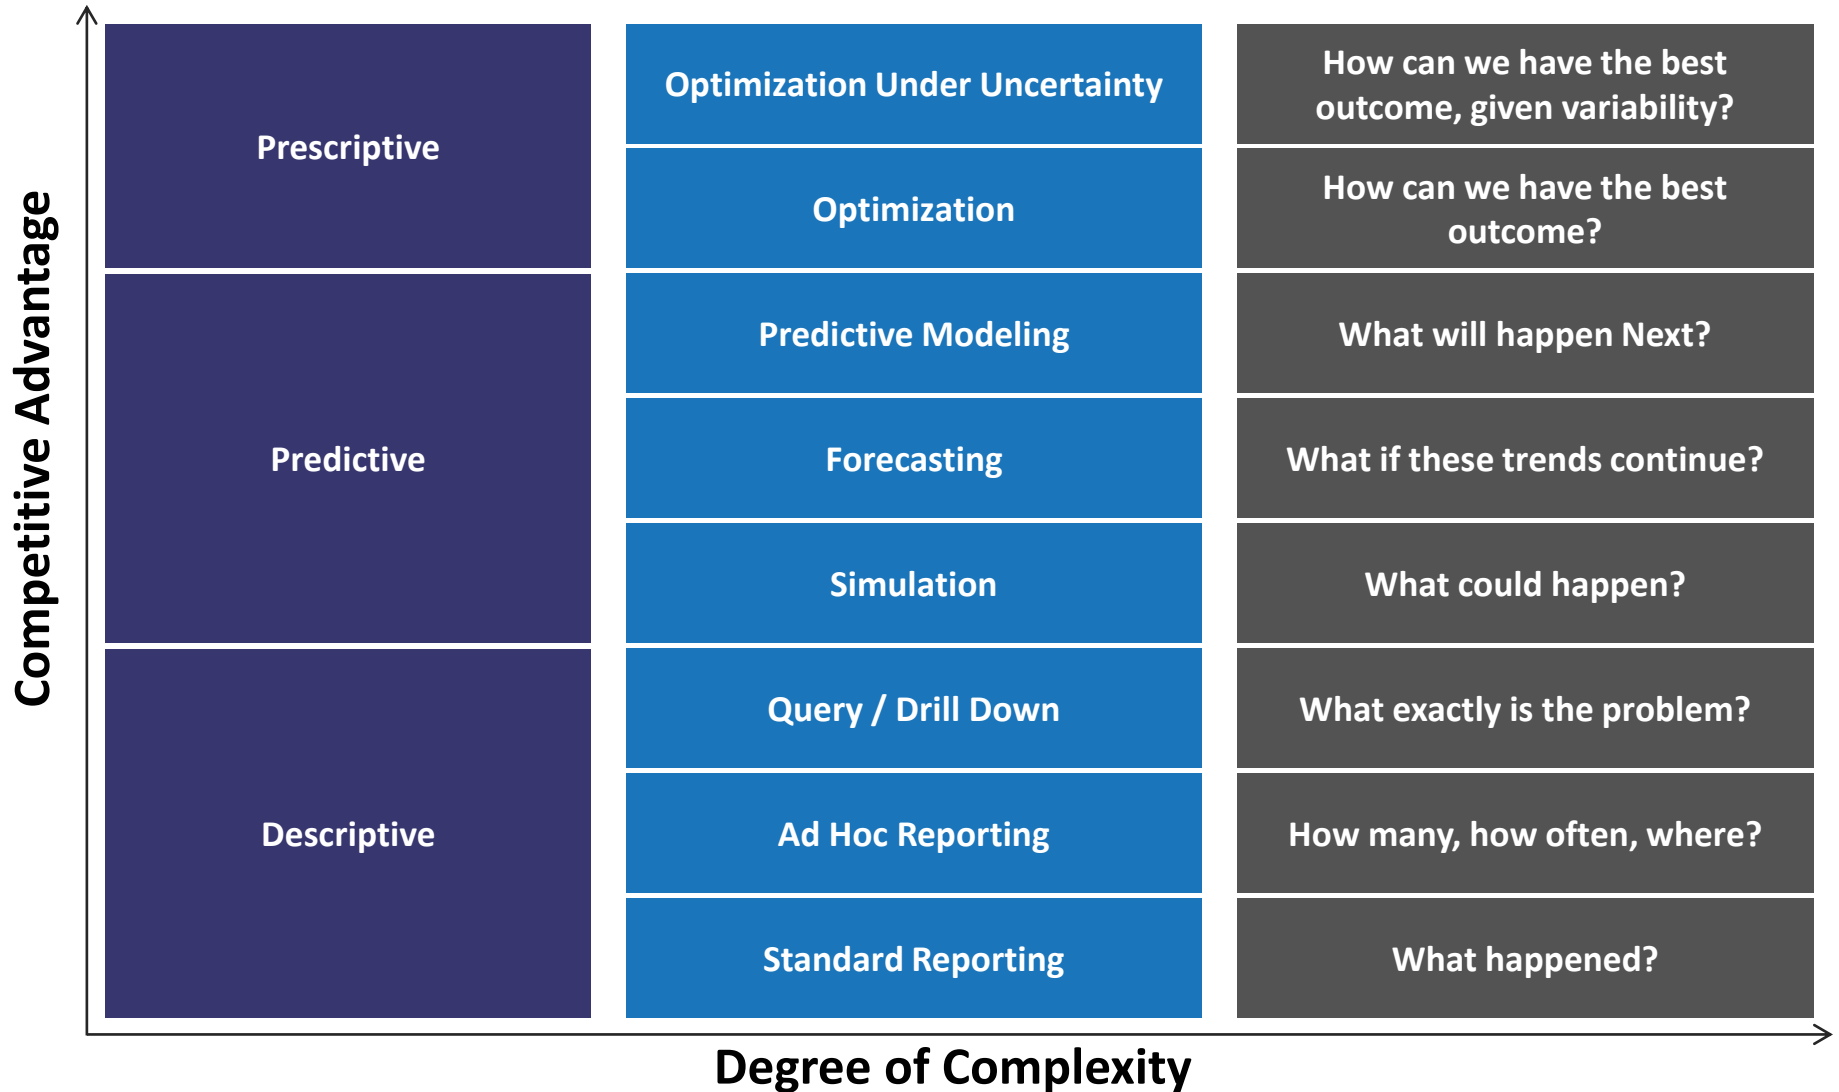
Competitive Advantage

| | | |
|---|---|---|
| Prescriptive | Optimization Under Uncertainty | How can we have the best outcome, given variability? |
| | Optimization | How can we have the best outcome? |
| Predictive | Predictive Modeling | What will happen Next? |
| | Forecasting | What if these trends continue? |
| | Simulation | What could happen? |
| Descriptive | Query / Drill Down | What exactly is the problem? |
| | Ad Hoc Reporting | How many, how often, where? |
| | Standard Reporting | What happened? |

Degree of Complexity